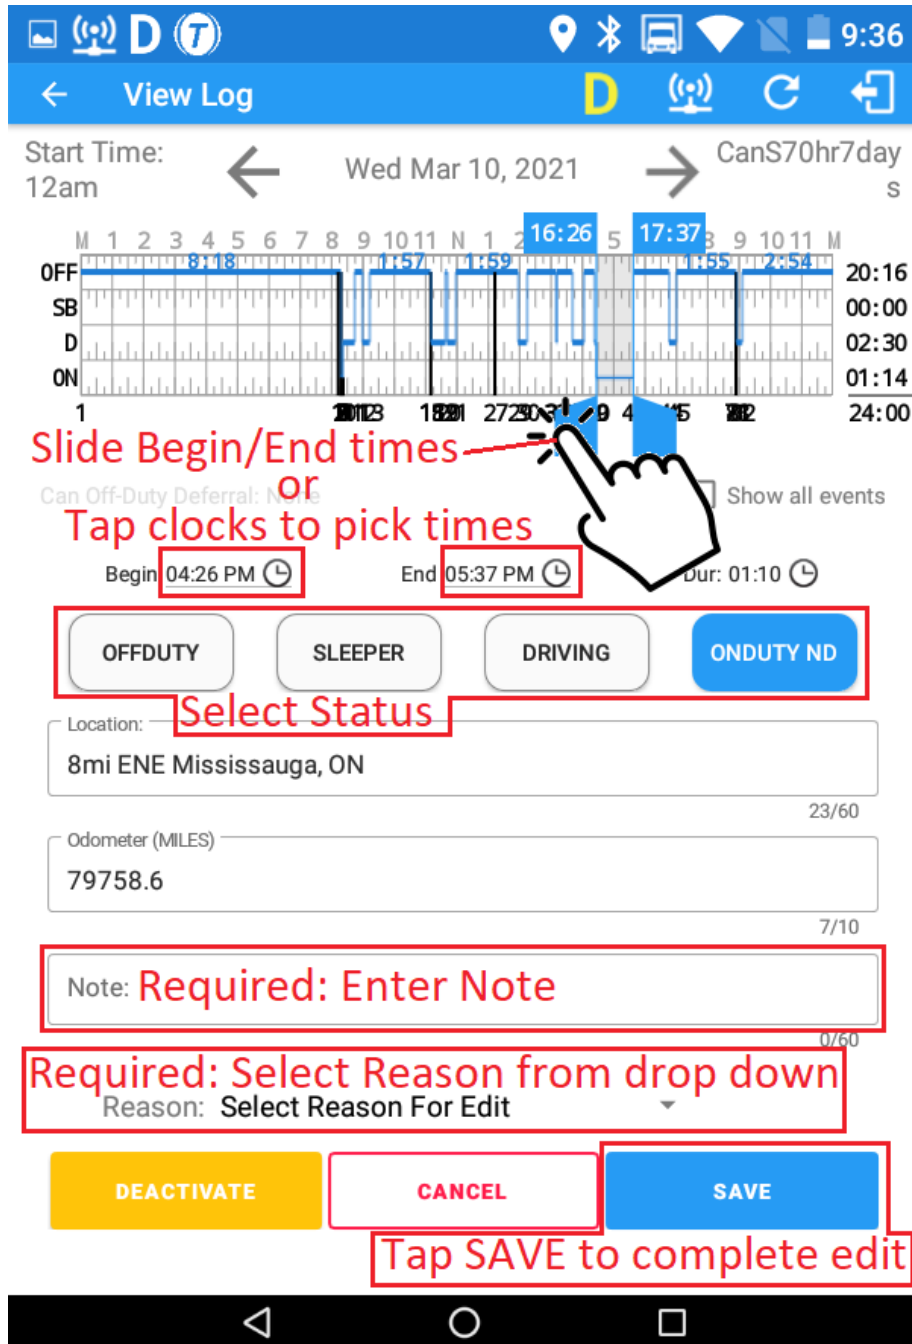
D

9:36

View Log

D

Start Time: 12am

Wed Mar 10, 2021

CanS70hr7days

M 1 2 3 4 5 6 7 8 9 10 11 N 1 2 16:26 5 17:37 8 9 10 11 M

8:18 1:57 1:59 1:55 2:54

OFF 20:16
SB 00:00
D 02:30
ON 01:14
24:00

1

Slide Begin/End times
or
Tap clocks to pick times

Can Off-Duty Deferral: None

Show all events

Begin 04:26 PM

End 05:37 PM

Dur: 01:10

OFFDUTY

SLEEPER

DRIVING

ONDUTY ND

Select Status

Location:
8mi ENE Mississauga, ON
23/60

Odometer (MILES)
79758.6
7/10

Note: Required: Enter Note
0/60

Required: Select Reason from drop down

Reason: Select Reason For Edit

DEACTIVATE

CANCEL

SAVE

Tap SAVE to complete edit